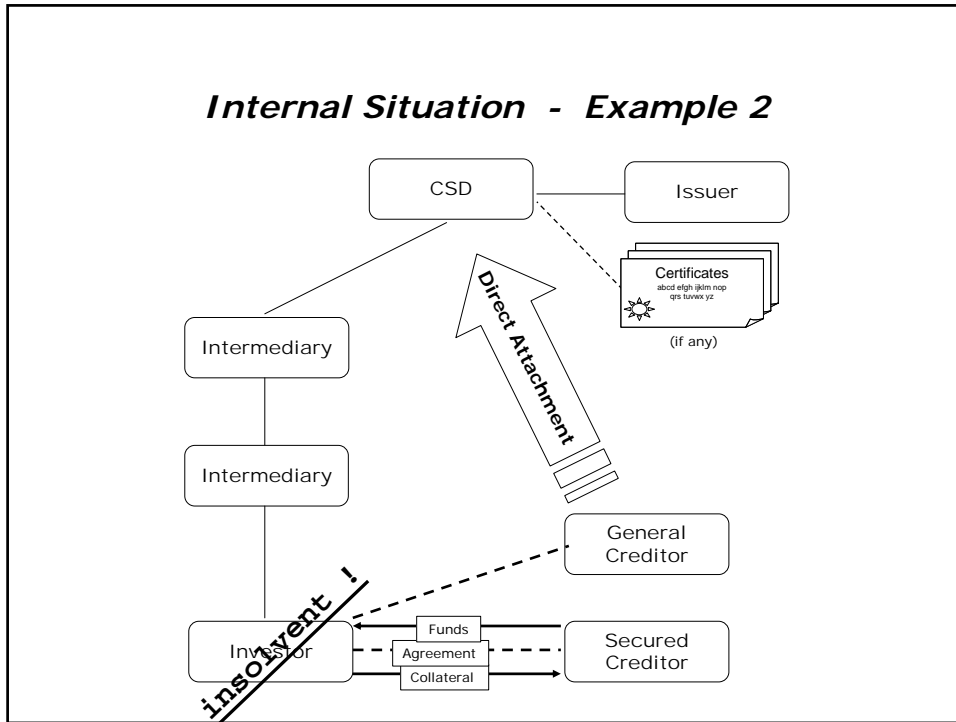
Internal Situation - Example 2

CSD

Issuer

Certificates
abcd efgh ijklm nop qrs tuvwx yz

(if any)

Direct Attachment

Intermediary

Intermediary

General Creditor

insolvent !

Investor

Funds

Agreement

Collateral

Secured Creditor